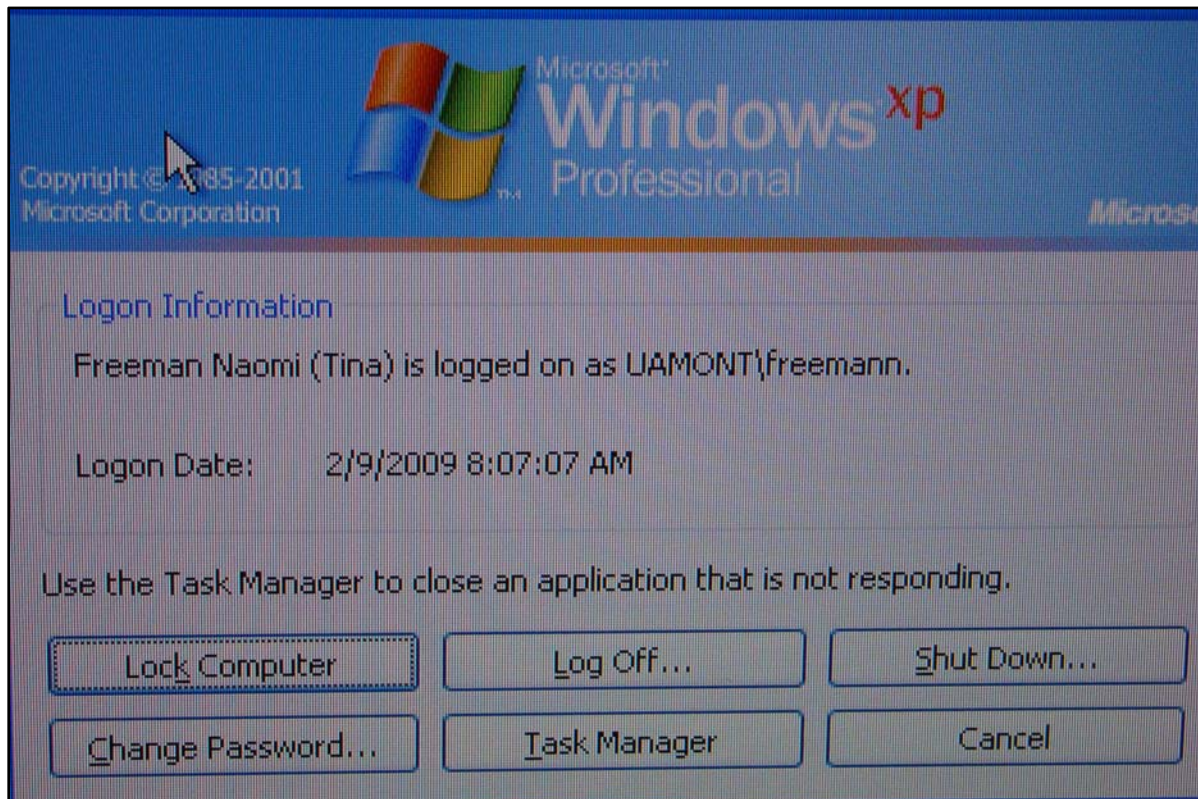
Microsoft
Windows xp
Professional

Copyright © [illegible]985-2001
Microsoft Corporation

Micros

Logon Information

Freeman Naomi (Tina) is logged on as UAMONT\freemann.

Logon Date: 2/9/2009 8:07:07 AM

Use the Task Manager to close an application that is not responding.

Lock Computer
Log Off...
Shut Down...
Change Password...
Task Manager
Cancel